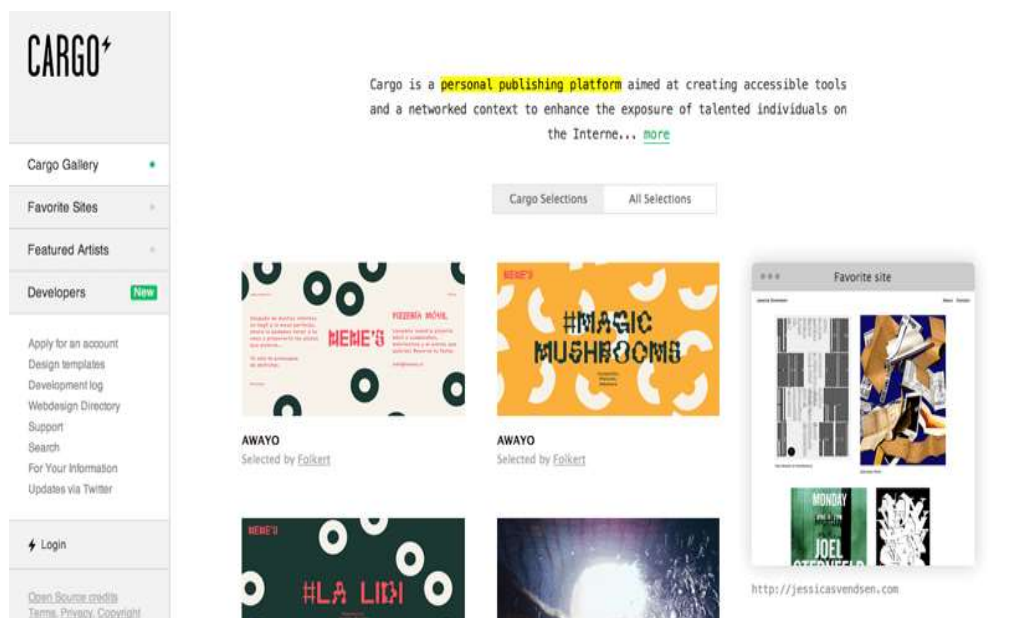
CARGO

Cargo Gallery

Favorite Sites

Featured Artists

Developers New

Apply for an account
Design templates
Development log
Webdesign Directory
Support
Search
For Your Information
Updates via Twitter

Login

Open Source credits
Terms, Privacy, Copyright

Cargo is a personal publishing platform aimed at creating accessible tools and a networked context to enhance the exposure of talented individuals on the Interne... more

Cargo Selections | All Selections

MEME'S

MEME'S

#MAGIC MUSHROOMS

AWAYO
Selected by Folkert

AWAYO
Selected by Folkert

Favorite site

MONDAY

JOEL

http://jessicasvendsen.com

MEME'S

#LA LIDI